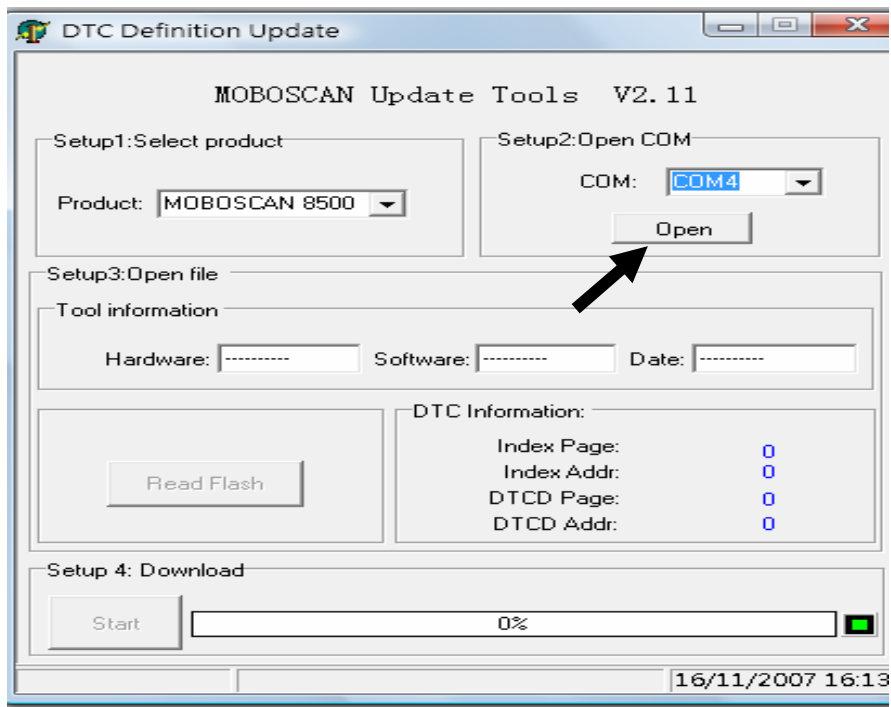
DTC Definition Update

MOBOSCAN Update Tools V2.11

Setup1:Select product

Product: MOBOSCAN 8500

Setup2:Open COM

COM: COM4

Open

Setup3:Open file

Tool information

Hardware: ----------

Software: ----------

Date: ----------

Read Flash

DTC Information:

| | |
|---|---|
| Index Page: | 0 |
| Index Addr: | 0 |
| DTCD Page: | 0 |
| DTCD Addr: | 0 |

Setup 4: Download

Start

0%

16/11/2007 16:13